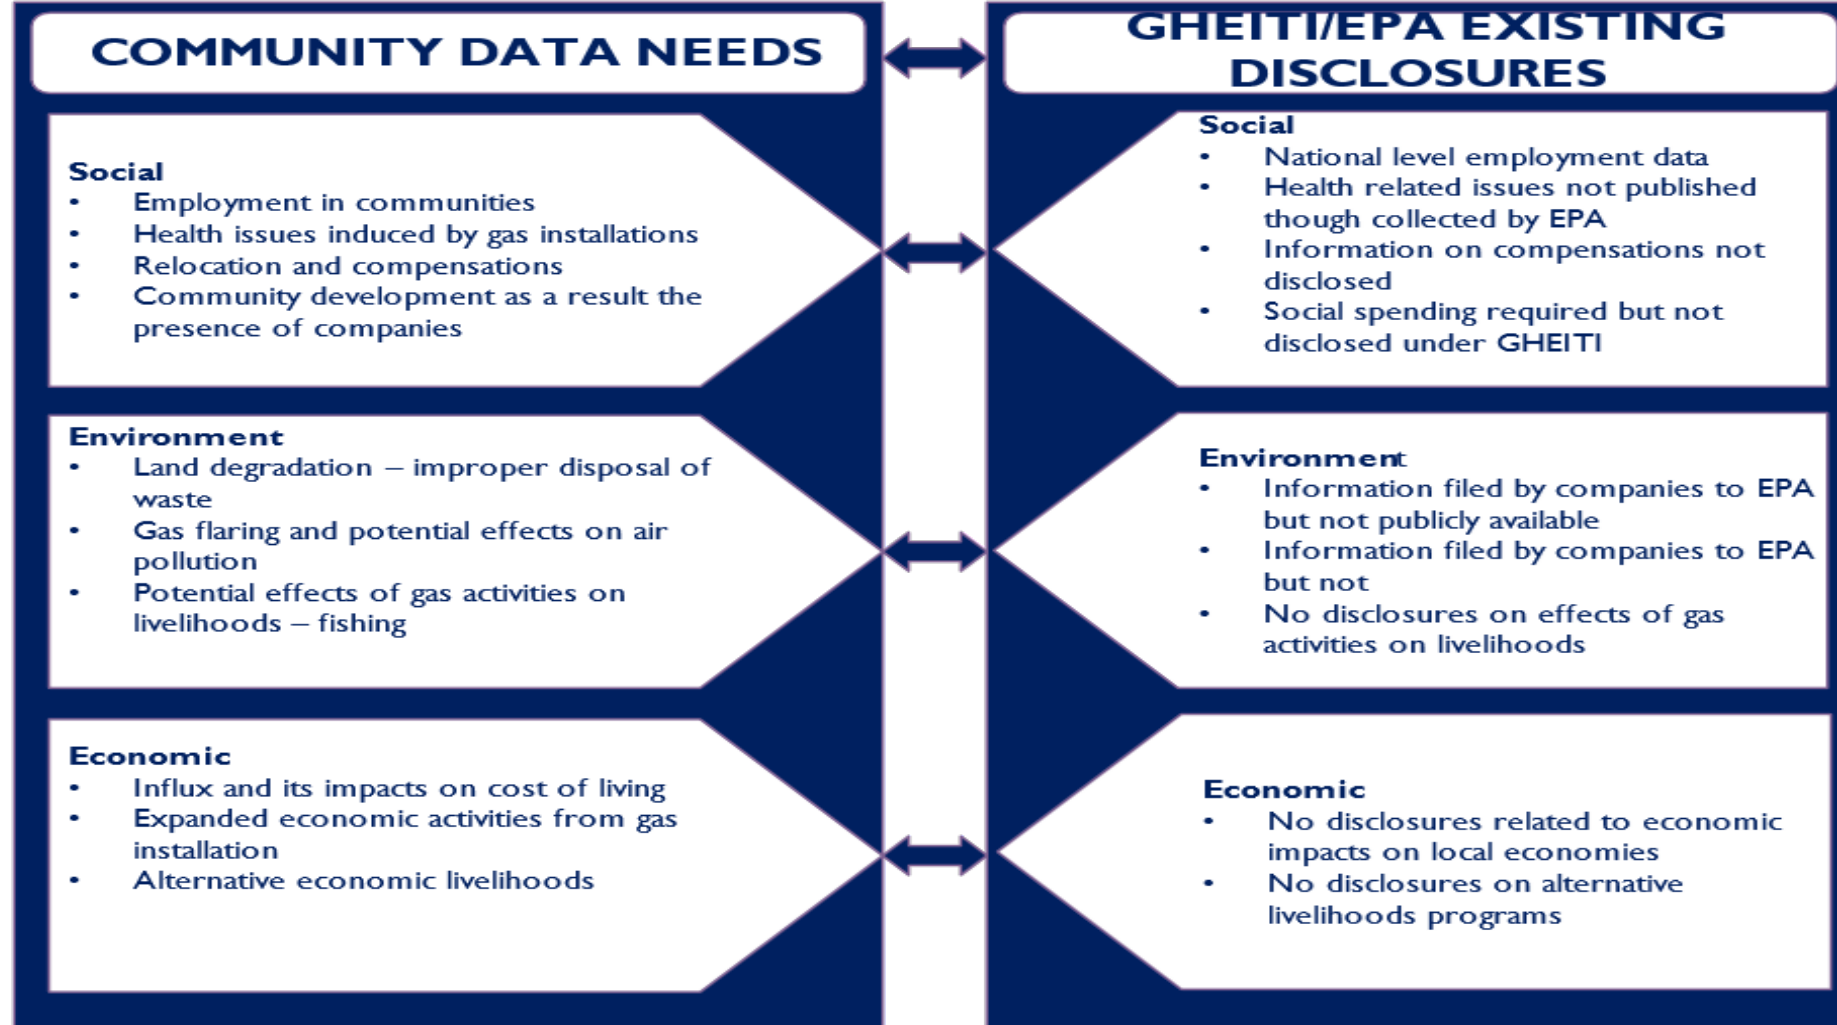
COMMUNITY DATA NEEDS

Social
- Employment in communities
- Health issues induced by gas installations
- Relocation and compensations
- Community development as a result the presence of companies

Environment
- Land degradation – improper disposal of waste
- Gas flaring and potential effects on air pollution
- Potential effects of gas activities on livelihoods – fishing

Economic
- Influx and its impacts on cost of living
- Expanded economic activities from gas installation
- Alternative economic livelihoods

GHEITI/EPA EXISTING DISCLOSURES

Social
- National level employment data
- Health related issues not published though collected by EPA
- Information on compensations not disclosed
- Social spending required but not disclosed under GHEITI

Environment
- Information filed by companies to EPA but not publicly available
- Information filed by companies to EPA but not
- No disclosures on effects of gas activities on livelihoods

Economic
- No disclosures related to economic impacts on local economies
- No disclosures on alternative livelihoods programs